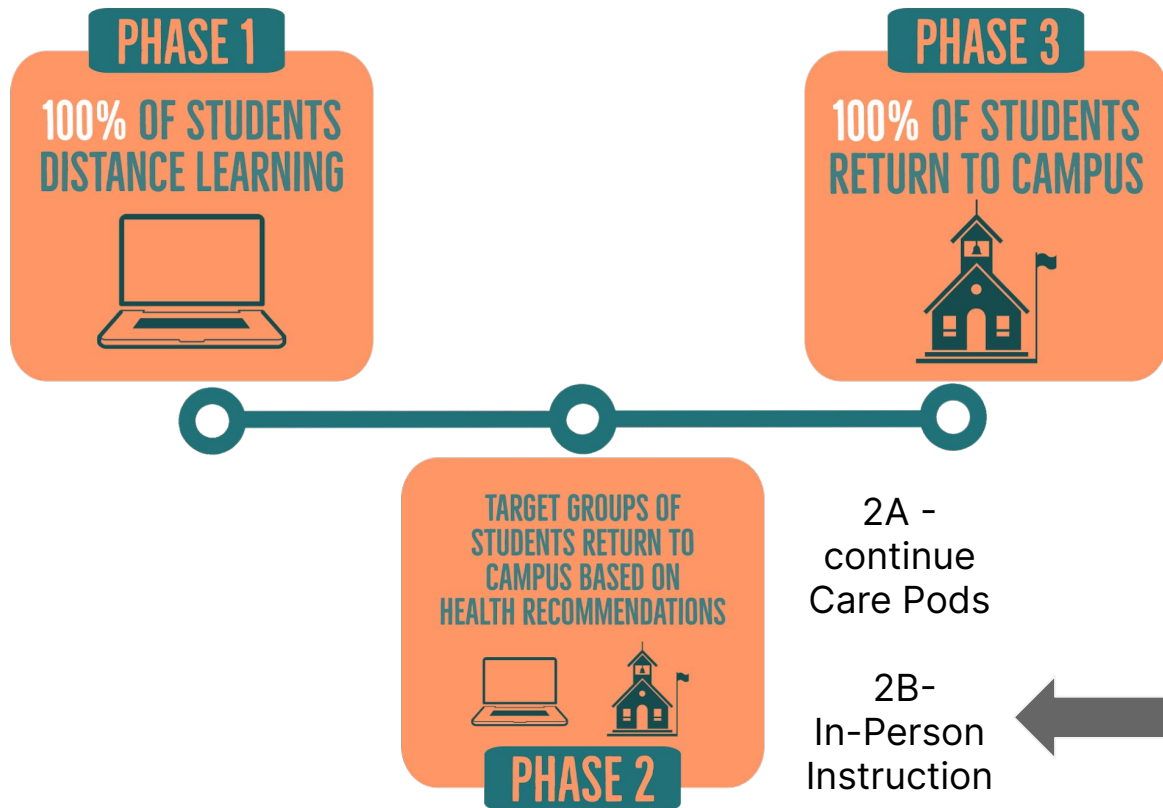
PHASE 1

100% OF STUDENTS DISTANCE LEARNING

PHASE 3

100% OF STUDENTS RETURN TO CAMPUS

TARGET GROUPS OF STUDENTS RETURN TO CAMPUS BASED ON HEALTH RECOMMENDATIONS

PHASE 2

2A - continue Care Pods

2B- In-Person Instruction